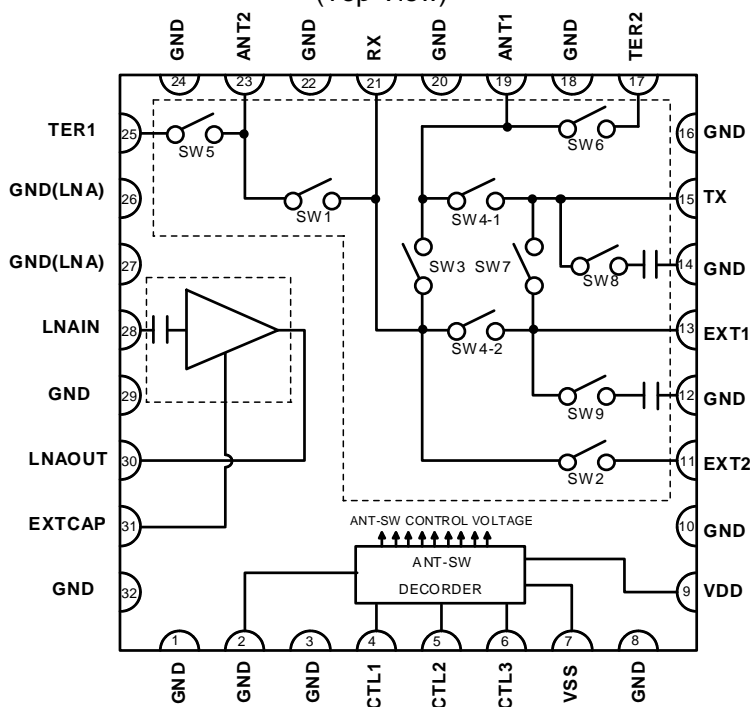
(Top View)

GND 24
ANT2 23
GND 22
RX 21
GND 20
ANT1 19
GND 18
TER2 17

TER1 25
GND(LNA) 26
GND(LNA) 27
LNAIN 28
GND 29
LNAOUT 30
EXTCAP 31
GND 32

16 GND
15 TX
14 GND
13 EXT1
12 GND
11 EXT2
10 GND
9 VDD

SW5
SW1
SW6
SW4-1
SW3
SW7
SW8
SW4-2
SW9
SW2

ANT-SW CONTROL VOLTAGE
ANT-SW
DECORDER

1 GND
2 GND
3 GND
4 CTL1
5 CTL2
6 CTL3
7 VSS
8 GND